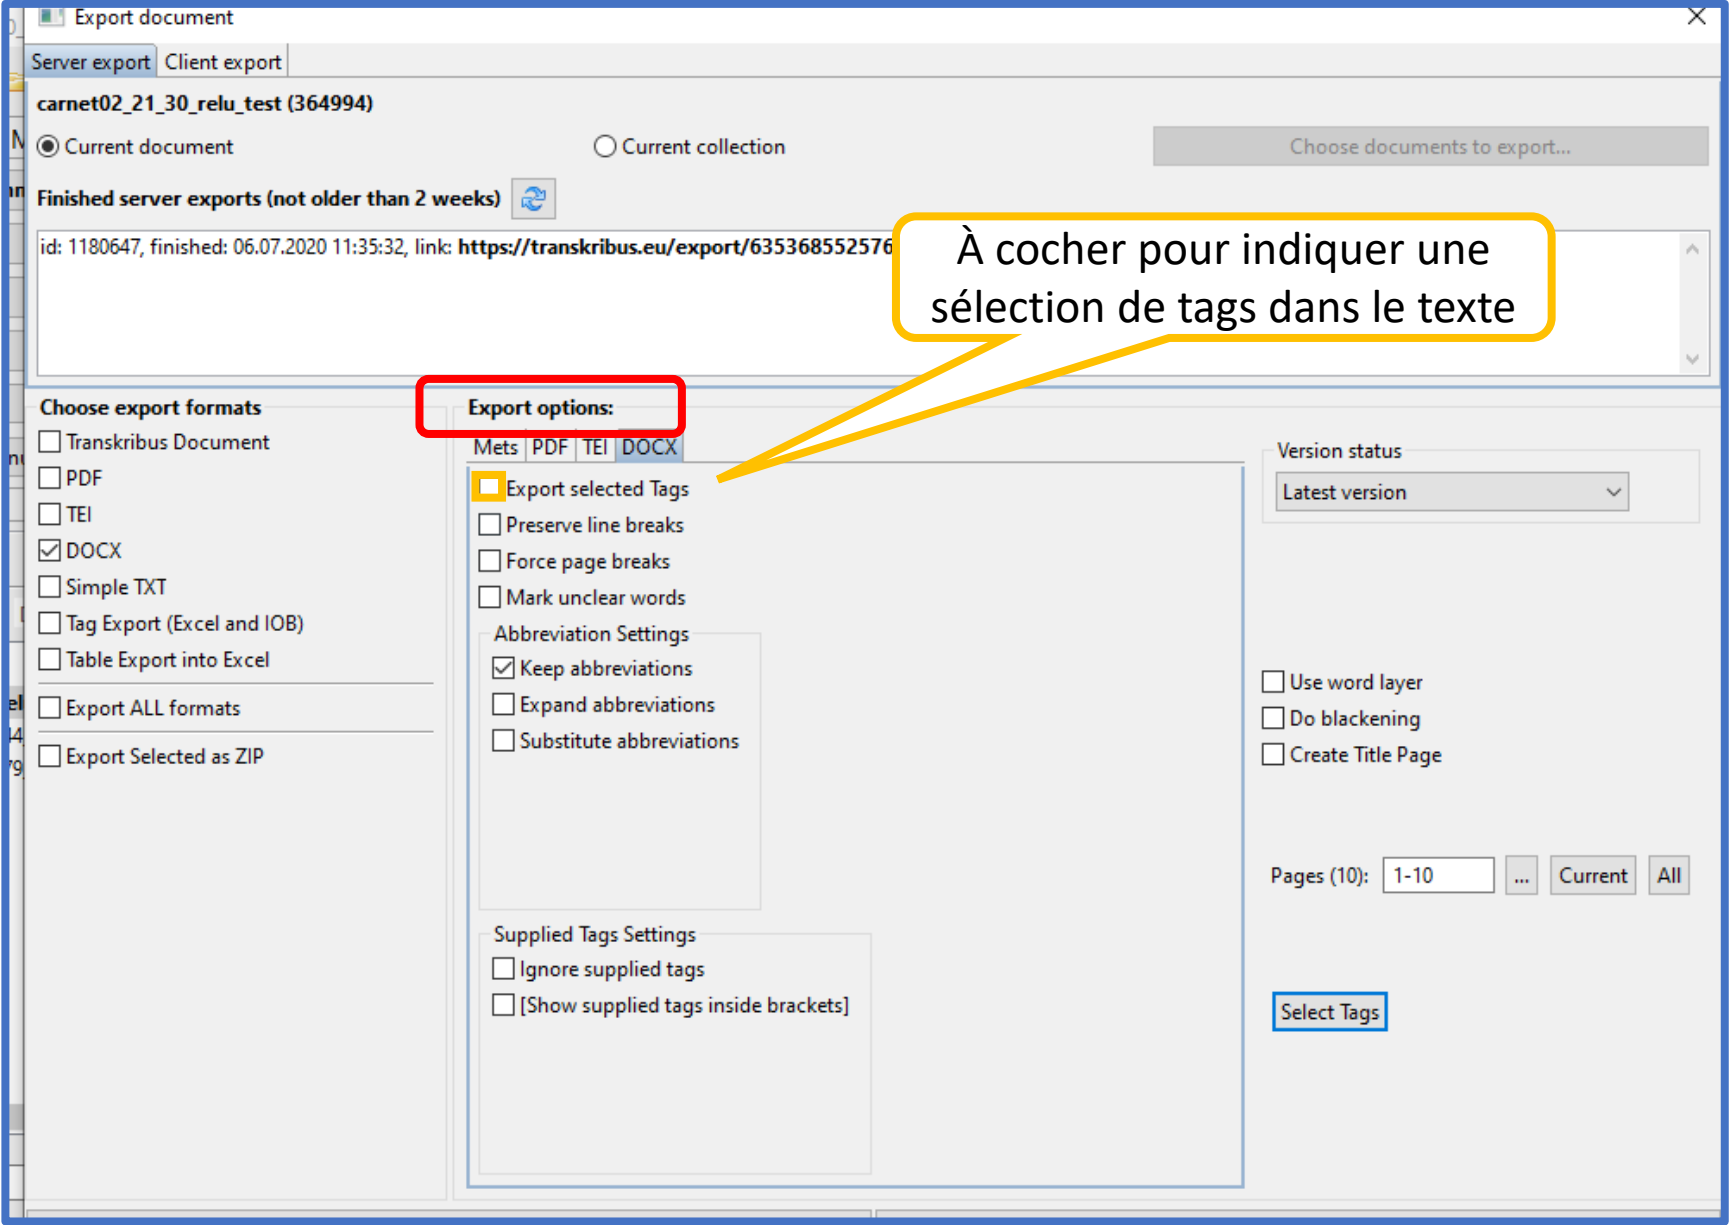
Export document

Server export | Client export

carnet02_21_30_relu_test (364994)

Current document

Current collection

Choose documents to export...

Finished server exports (not older than 2 weeks)

id: 1180647, finished: 06.07.2020 11:35:32, link: https://transkribus.eu/export/635368552576

À cocher pour indiquer une sélection de tags dans le texte

Choose export formats

Transkribus Document

PDF

TEI

DOCX

Simple TXT

Tag Export (Excel and IOB)

Table Export into Excel

Export ALL formats

Export Selected as ZIP

Export options:

Mets | PDF | TEI | DOCX

Export selected Tags

Preserve line breaks

Force page breaks

Mark unclear words

Abbreviation Settings

Keep abbreviations

Expand abbreviations

Substitute abbreviations

Supplied Tags Settings

Ignore supplied tags

[Show supplied tags inside brackets]

Version status

Latest version

Use word layer

Do blackening

Create Title Page

Pages (10): 1-10 ... Current All

Select Tags